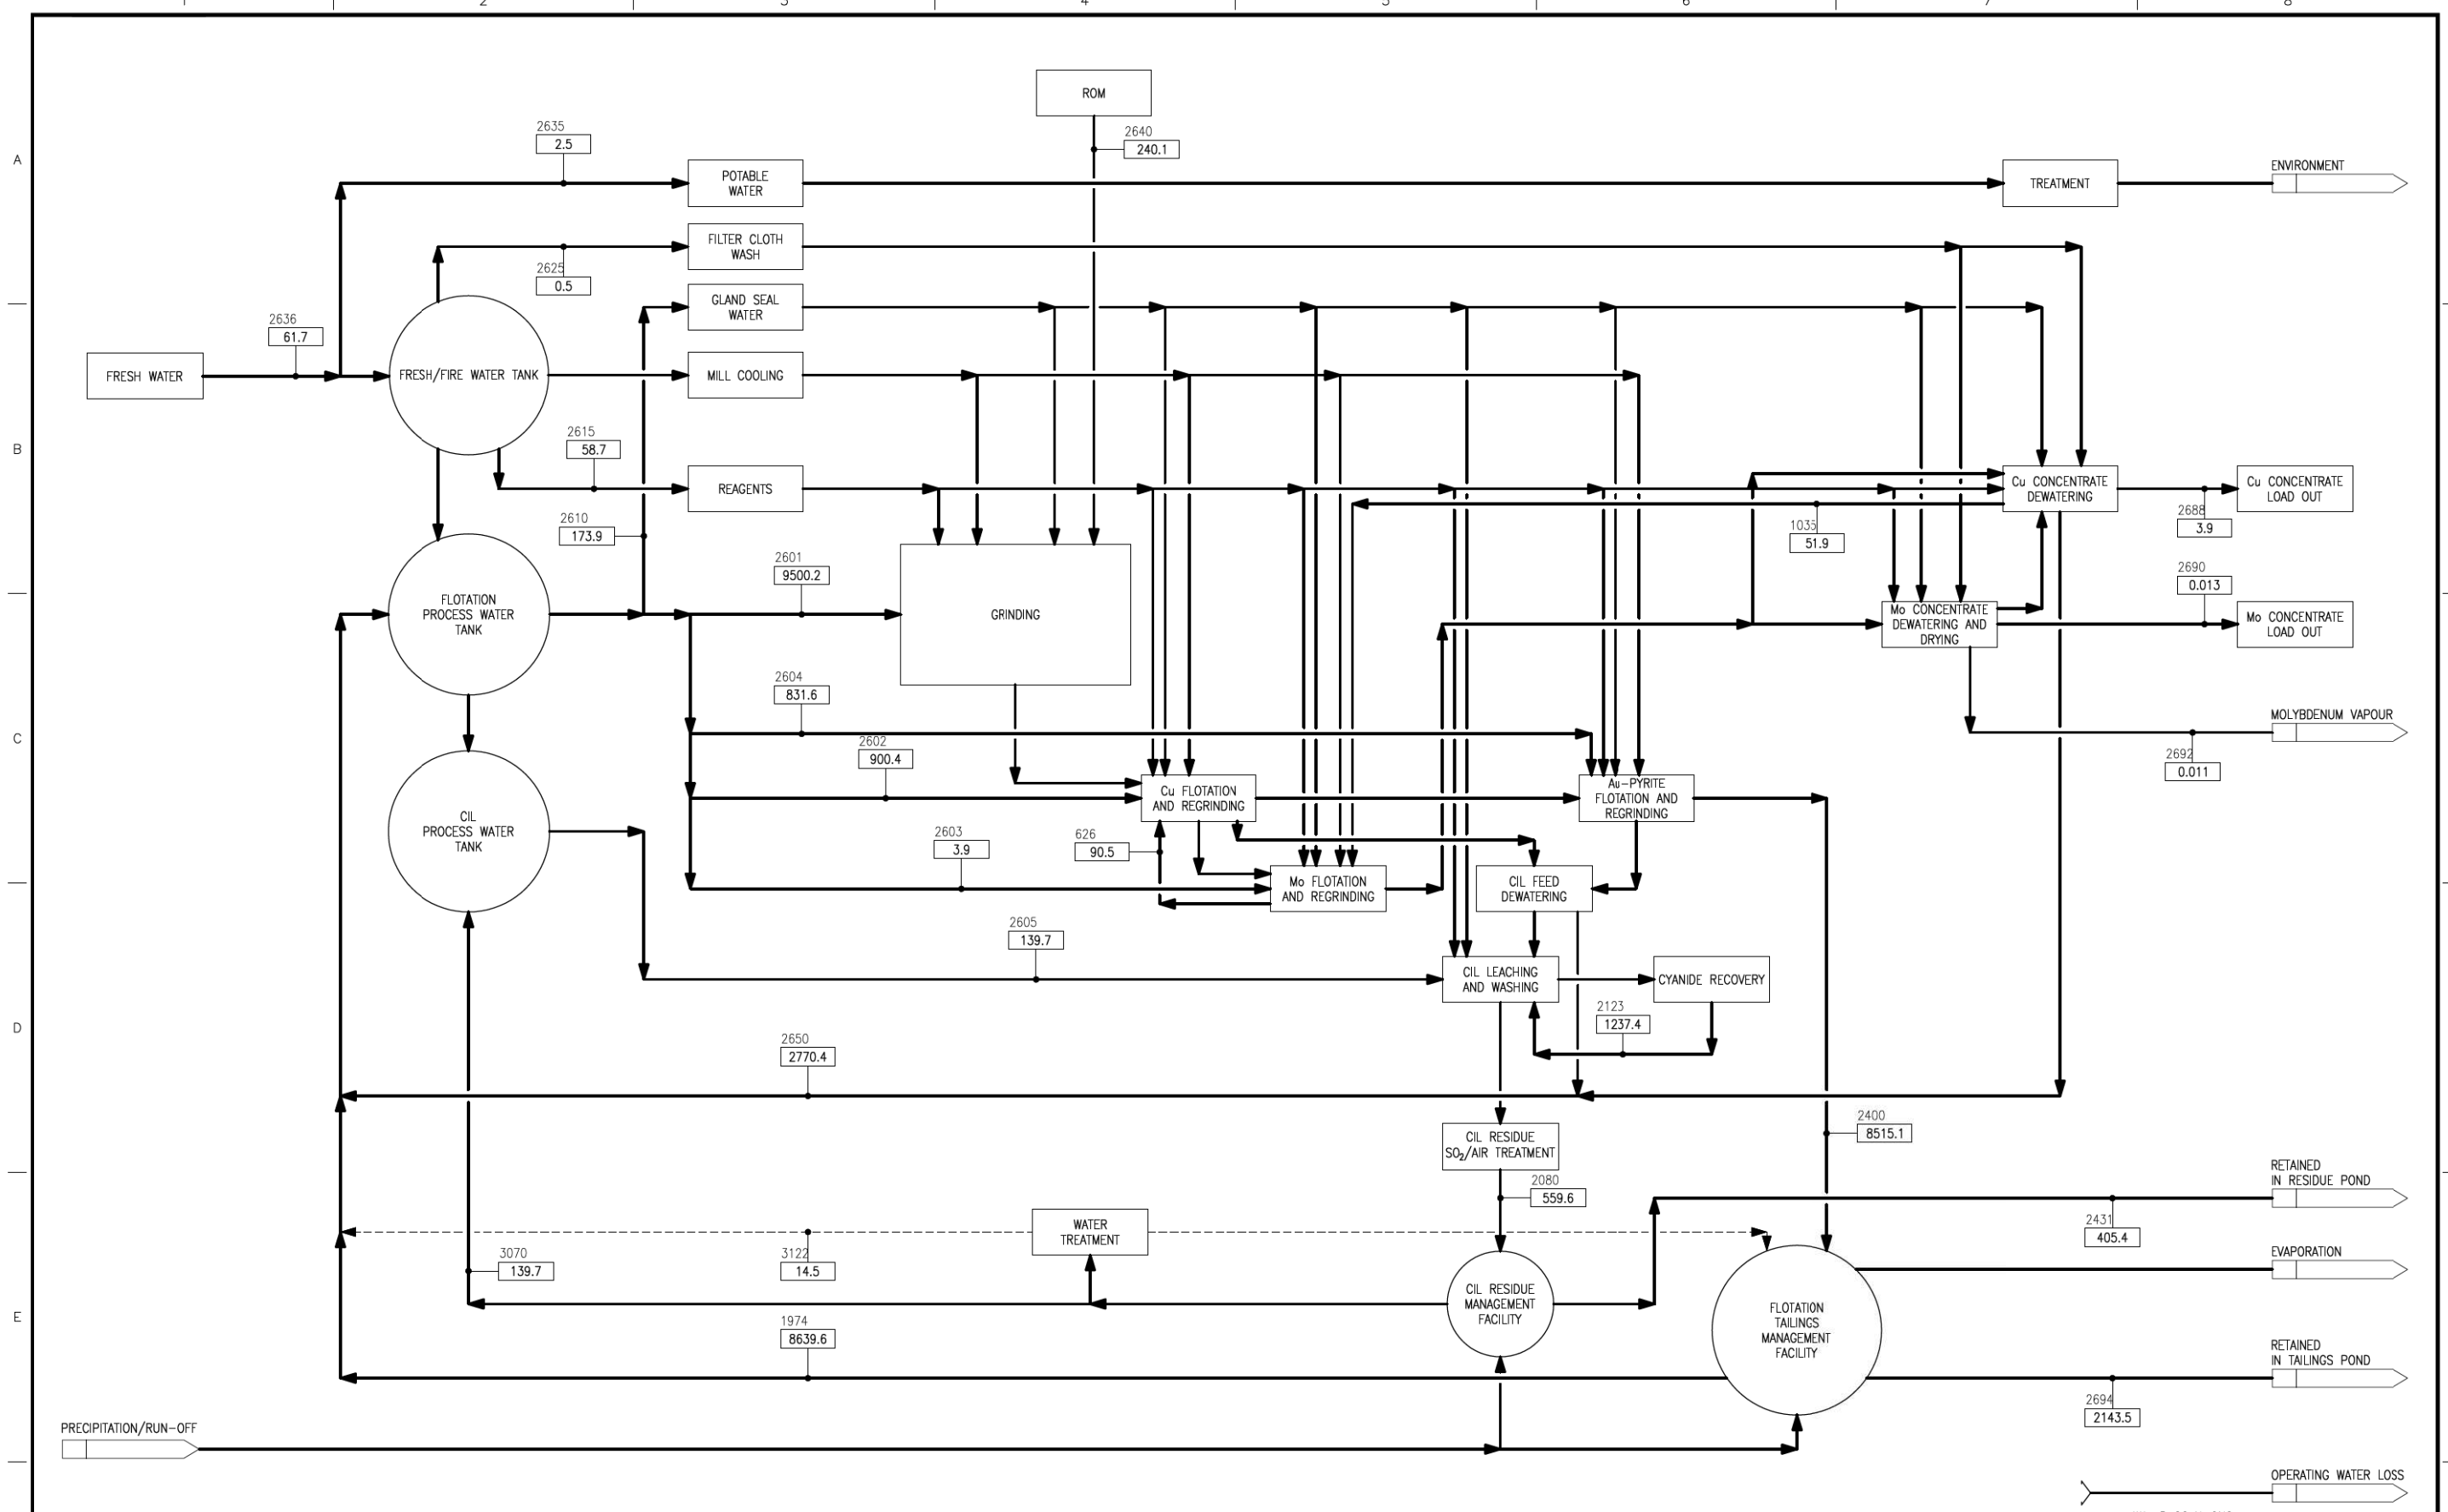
1 2 3 4 5 6 7 8

A
B
C
D
E

ROM
2640
240.1

2635
2.5

POTABLE WATER

TREATMENT

ENVIRONMENT

FILTER CLOTH WASH

2625
0.5

GLAND SEAL WATER

2636
61.7

FRESH WATER

FRESH/FIRE WATER TANK

MILL COOLING

2615
58.7

REAGENTS

Cu CONCENTRATE DEWATERING

Cu CONCENTRATE LOAD OUT

2688
3.9

2610
173.9

1035
51.9

2601
9500.2

FLOTATION PROCESS WATER TANK

GRINDING

Mo CONCENTRATE DEWATERING AND DRYING

2690
0.013

Mo CONCENTRATE LOAD OUT

2604
831.6

MOLYBDENUM VAPOUR

2602
900.4

2692
0.011

CIL PROCESS WATER TANK

Cu FLOTATION AND REGRINDING

Au–PYRITE FLOTATION AND REGRINDING

2603
3.9

626
90.5

Mo FLOTATION AND REGRINDING

CIL FEED DEWATERING

2605
139.7

CIL LEACHING AND WASHING

CYANIDE RECOVERY

2123
1237.4

2650
2770.4

2400
8515.1

CIL RESIDUE $SO_2$/AIR TREATMENT

2080
559.6

RETAINED IN RESIDUE POND

2431
405.4

WATER TREATMENT

3070
139.7

3122
14.5

EVAPORATION

CIL RESIDUE MANAGEMENT FACILITY

FLOTATION TAILINGS MANAGEMENT FACILITY

1974
8639.6

RETAINED IN TAILINGS POND

2694
2143.5

PRECIPITATION/RUN–OFF

OPERATING WATER LOSS